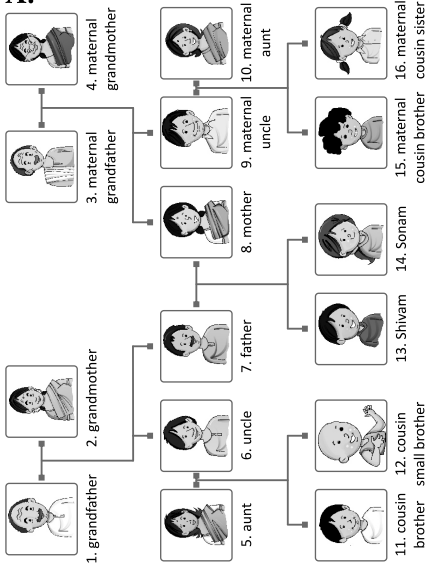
A.

1. grandfather
2. grandmother
3. maternal grandfather
4. maternal grandmother
5. aunt
6. uncle
7. father
8. mother
9. maternal uncle
10. maternal aunt
11. cousin brother
12. cousin small brother
13. Shivam
14. Sonam
15. maternal cousin brother
16. maternal cousin sister